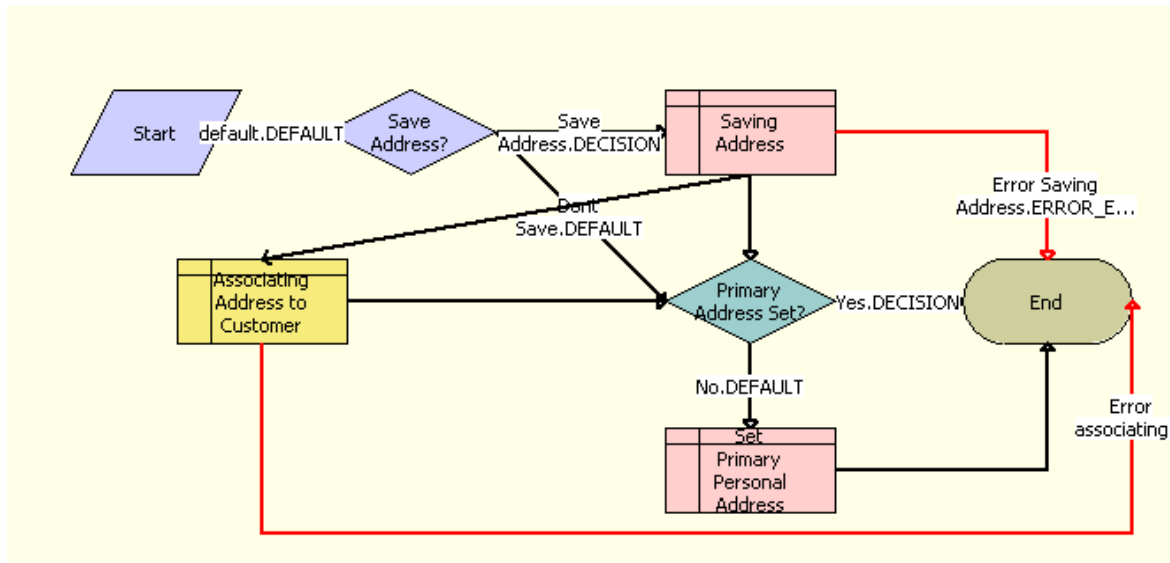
Start

default.DEFAULT

Save Address?

Save Address.DECISION

Saving Address

Dont Save.DEFAULT

Error Saving Address.ERROR_E...

Associating Address to Customer

Primary Address Set?

Yes.DECISION

End

No.DEFAULT

Error associating

Set Primary Personal Address